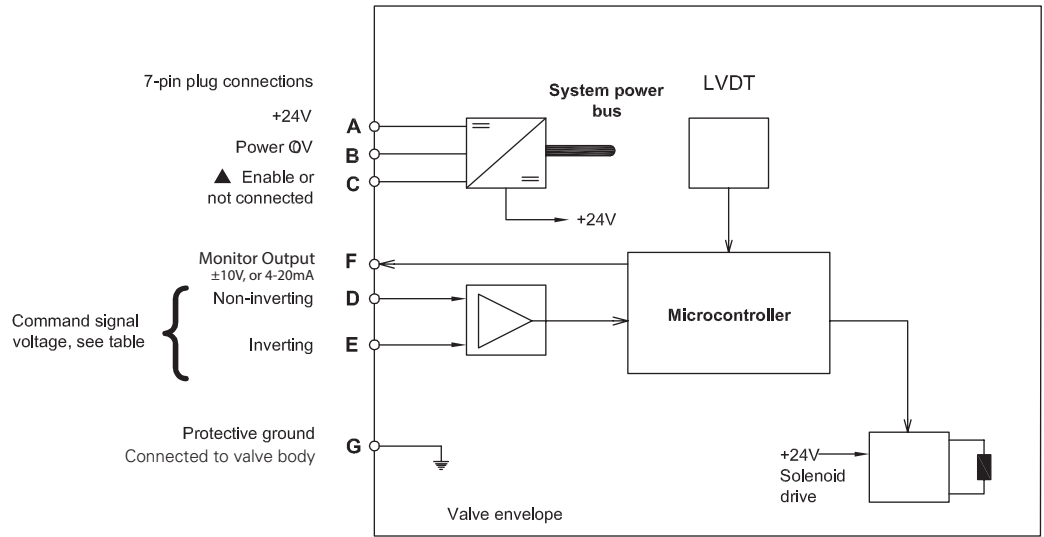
7-pin plug connections

+24V
A

Power 0V
B

▲ Enable or not connected
C

System power bus

LVDT

+24V

Monitor Output
±10V, or 4-20mA
F

Command signal voltage, see table

Non-inverting
D

Inverting
E

Microcontroller

Protective ground
Connected to valve body
G

+24V
Solenoid drive

Valve envelope